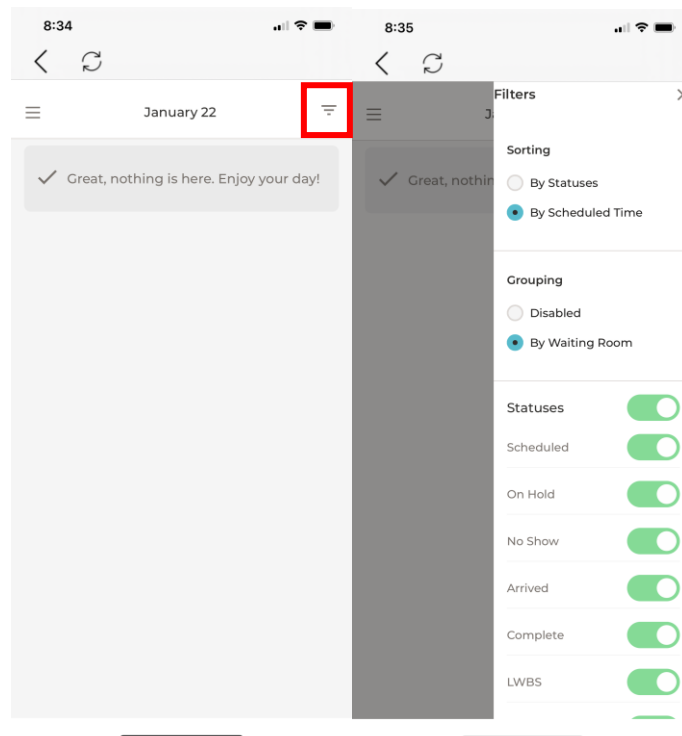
8:34

January 22

Great, nothing is here. Enjoy your day!

8:35

Ja

Great, nothin

Filters

Sorting

By Statuses

By Scheduled Time

Grouping

Disabled

By Waiting Room

Statuses

Scheduled

On Hold

No Show

Arrived

Complete

LWBS